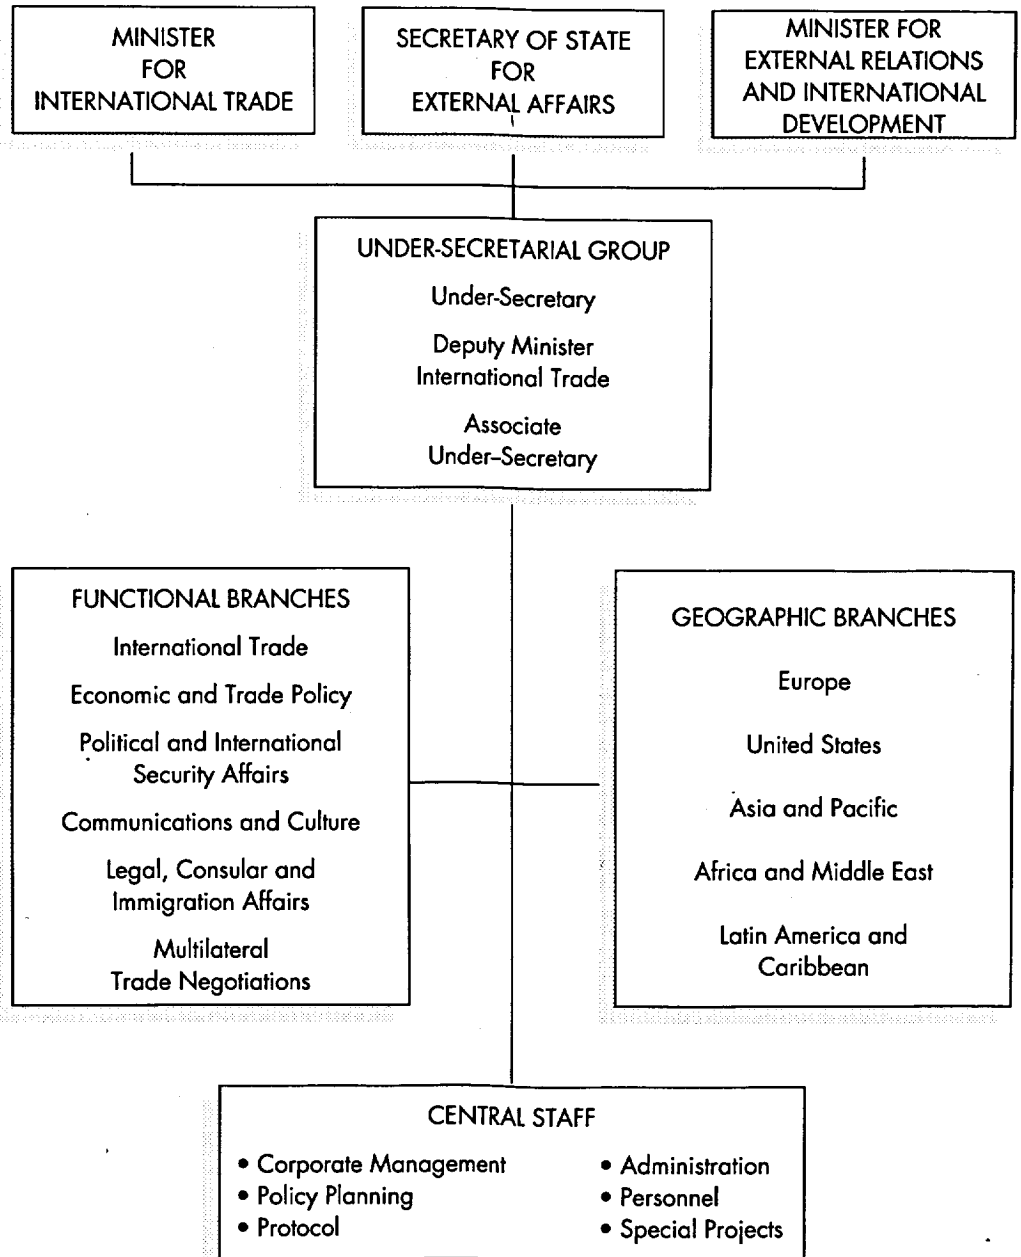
MINISTER FOR INTERNATIONAL TRADE

SECRETARY OF STATE FOR EXTERNAL AFFAIRS

MINISTER FOR EXTERNAL RELATIONS AND INTERNATIONAL DEVELOPMENT

UNDER-SECRETARIAL GROUP

Under-Secretary

Deputy Minister International Trade

Associate Under–Secretary

FUNCTIONAL BRANCHES

International Trade

Economic and Trade Policy

Political and International Security Affairs

Communications and Culture

Legal, Consular and Immigration Affairs

Multilateral Trade Negotiations

GEOGRAPHIC BRANCHES

Europe

United States

Asia and Pacific

Africa and Middle East

Latin America and Caribbean

CENTRAL STAFF

• Corporate Management
• Policy Planning
• Protocol

• Administration
• Personnel
• Special Projects